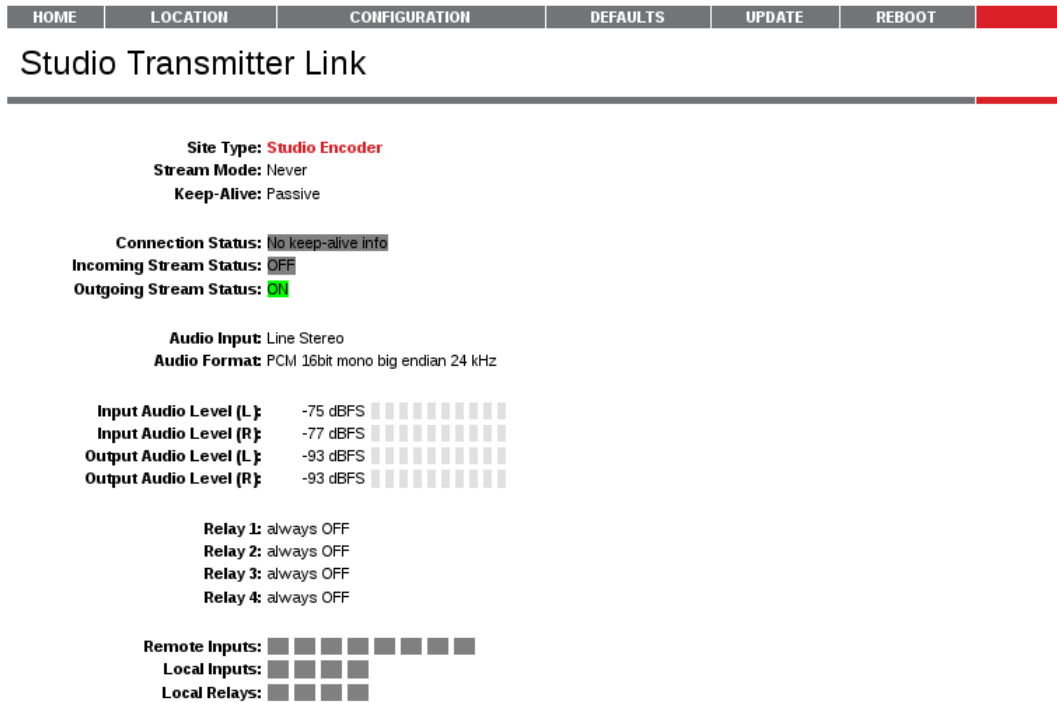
HOME LOCATION CONFIGURATION DEFAULTS UPDATE REBOOT

Studio Transmitter Link

Site Type: Studio Encoder
Stream Mode: Never
Keep-Alive: Passive

Connection Status: No keep-alive info
Incoming Stream Status: OFF
Outgoing Stream Status: ON

Audio Input: Line Stereo
Audio Format: PCM 16bit mono big endian 24 kHz

Input Audio Level (L): -75 dBFS
Input Audio Level (R): -77 dBFS
Output Audio Level (L): -93 dBFS
Output Audio Level (R): -93 dBFS

Relay 1: always OFF
Relay 2: always OFF
Relay 3: always OFF
Relay 4: always OFF

Remote Inputs:
Local Inputs:
Local Relays: